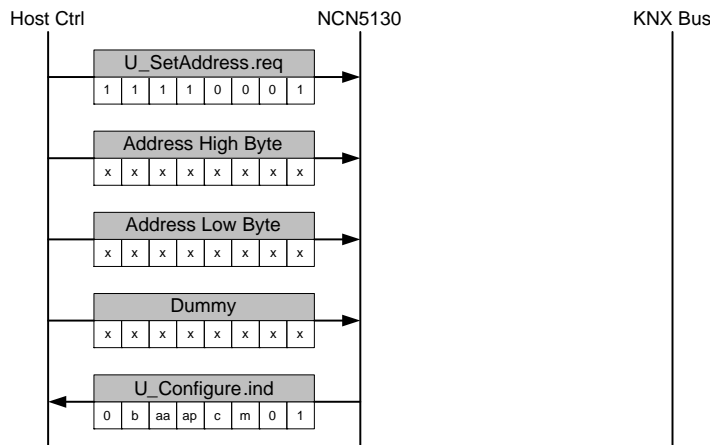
Host Ctrl

NCN5130

KNX Bus

U_SetAddress.req

| 1 | 1 | 1 | 1 | 0 | 0 | 0 | 1 |
|---|---|---|---|---|---|---|---|

Address High Byte

| x | x | x | x | x | x | x | x |
|---|---|---|---|---|---|---|---|

Address Low Byte

| x | x | x | x | x | x | x | x |
|---|---|---|---|---|---|---|---|

Dummy

| x | x | x | x | x | x | x | x |
|---|---|---|---|---|---|---|---|

U_Configure.ind

| 0 | b | aa | ap | c | m | 0 | 1 |
|---|---|---|---|---|---|---|---|